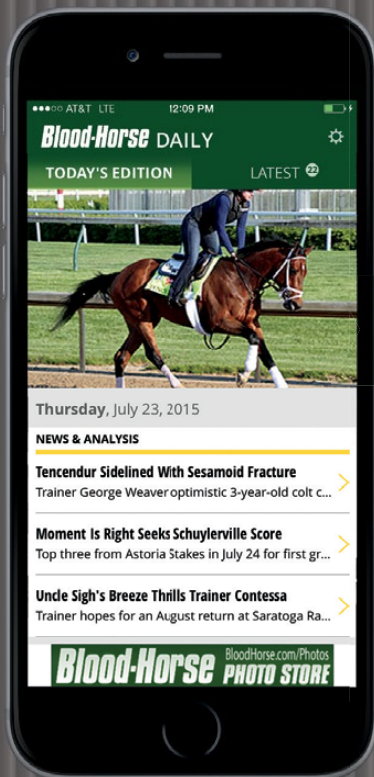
AT&T LTE 12:09 PM

Blood-Horse DAILY

TODAY'S EDITION

LATEST 22

Thursday, July 23, 2015

NEWS & ANALYSIS

Tencendur Sidelined With Sesamoid Fracture

Trainer George Weaver optimistic 3-year-old colt c...

Moment Is Right Seeks Schuylerville Score

Top three from Astoria Stakes in July 24 for first gr...

Uncle Sigh's Breeze Thrills Trainer Contessa

Trainer hopes for an August return at Saratoga Ra...

Blood-Horse BloodHorse.com/Photos PHOTO STORE